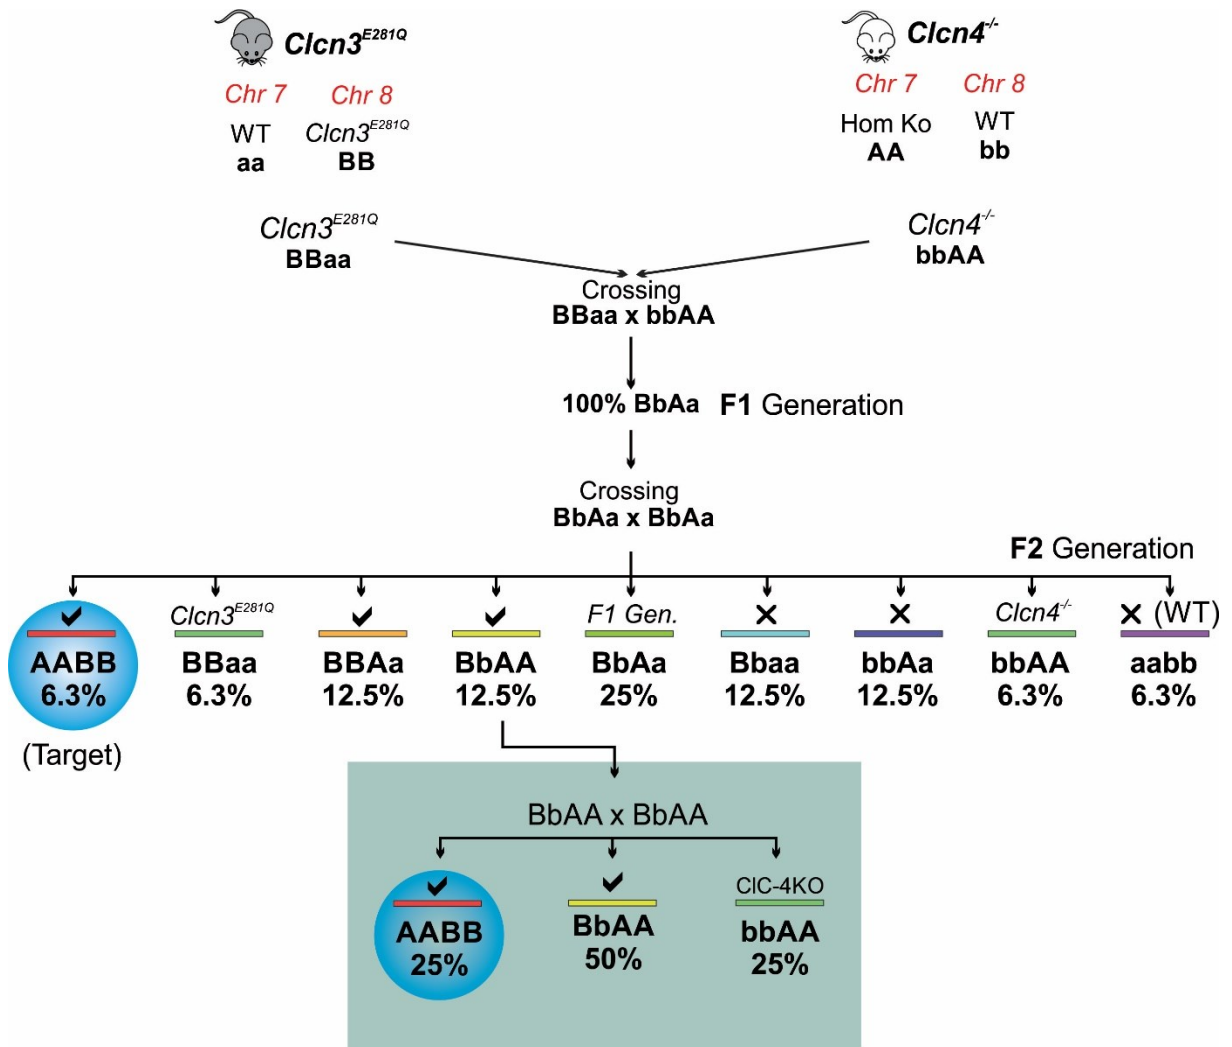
$Clcn3^{E281Q}$

Chr 7
WT
aa

Chr 8
$Clcn3^{E281Q}$
BB

$Clcn4^{-/-}$

Chr 7
Hom Ko
AA

Chr 8
WT
bb

$Clcn3^{E281Q}$
BBaa

$Clcn4^{-/-}$
bbAA

Crossing
BBaa x bbAA

100% BbAa **F1** Generation

Crossing
BbAa x BbAa

**F2** Generation

| ✔ | $Clcn3^{E281Q}$ | ✔ | ✔ | F1 Gen. | ✕ | ✕ | $Clcn4^{-/-}$ | ✕ (WT) |
|---|---|---|---|---|---|---|---|---|
| AABB | BBaa | BBAa | BbAA | BbAa | Bbaa | bbAa | bbAA | aabb |
| 6.3% | 6.3% | 12.5% | 12.5% | 25% | 12.5% | 12.5% | 6.3% | 6.3% |

(Target)

BbAA x BbAA

| ✔ | ✔ | ClC-4KO |
|---|---|---|
| AABB | BbAA | bbAA |
| 25% | 50% | 25% |